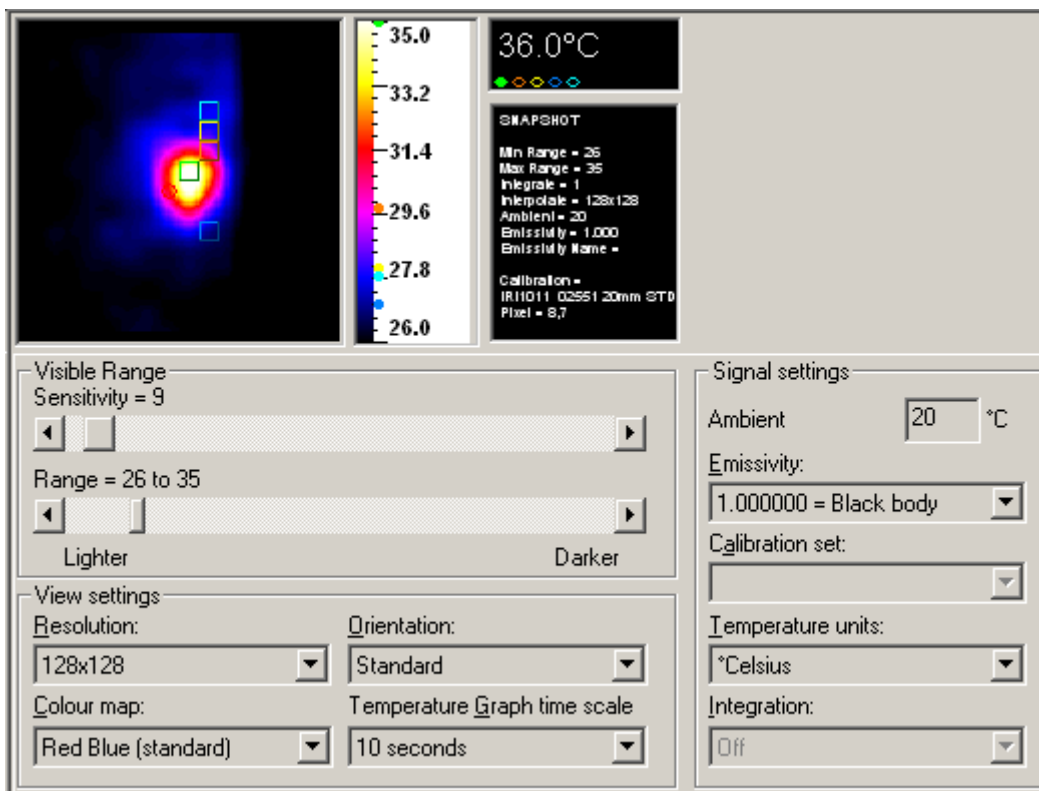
35.0
33.2
31.4
29.6
27.8
26.0

36.0°C

SNAPSHOT

Min Range = 26
Max Range = 35
Integrale = 1
Interpolate = 128x128
Ambient = 20
Emissivity = 1.000
Emissivity Name =

Calibration =
IRI1011 02551 20mm STD
Pixel = 8,7

Visible Range
Sensitivity = 9
Range = 26 to 35
Lighter
Darker

View settings
Resolution:
128x128
Orientation:
Standard
Colour map:
Red Blue (standard)
Temperature Graph time scale
10 seconds

Signal settings
Ambient
20
°C
Emissivity:
1.000000 = Black body
Calibration set:
Temperature units:
°Celsius
Integration:
Off